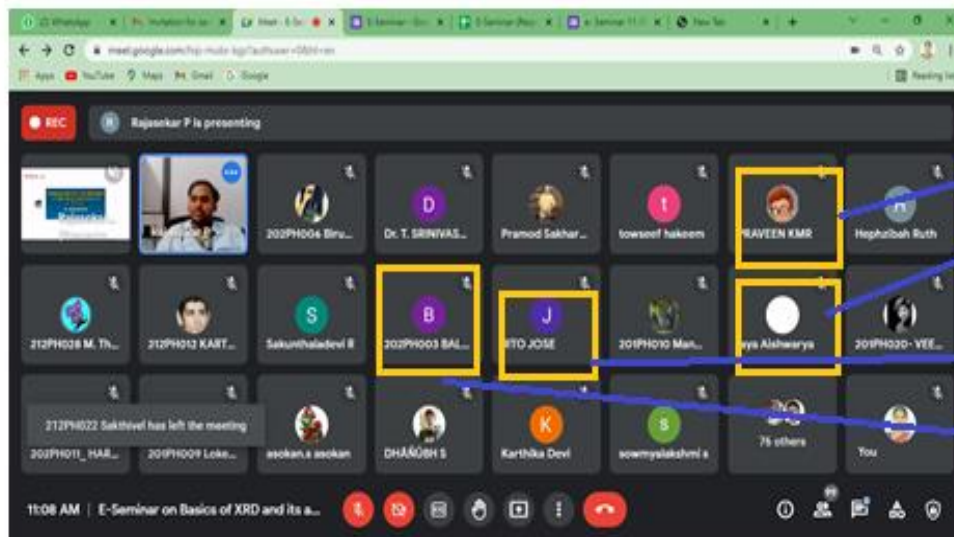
(2) WhatsApp | Invitation for | Meet - E-Se | E-Seminar - Go | E-Seminar (Rep | e-Seminar 11.1 | New Tab

meet.google.com/hip-rnub-bgj?authuser=0&hl=en

Apps YouTube Maps Gmail Google Reading list

REC

R Rajasekar P is presenting

202PH004 Biru...

D Dr. T. SRINIVAS...

Pramod Sakhar...

t towseef hakeem

PRAVEEN KMR

H Hephzibah Ruth

212PH028 M. Th...

212PH012 KART...

S Sakunthaladevi R

B 202PH003 BAL...

J JITO JOSE

201PH010 Man...

Jaya Aishwarya

201PH020- VEE...

212PH022 Sakthivel has left the meeting

202PH011_ HAR...

201PH009 Loke...

asokan.s asokan

DHANUSH S

K Karthika Devi

S sowmyalakshmi s

76 others

You

11:08 AM | E-Seminar on Basics of XRD and its a...